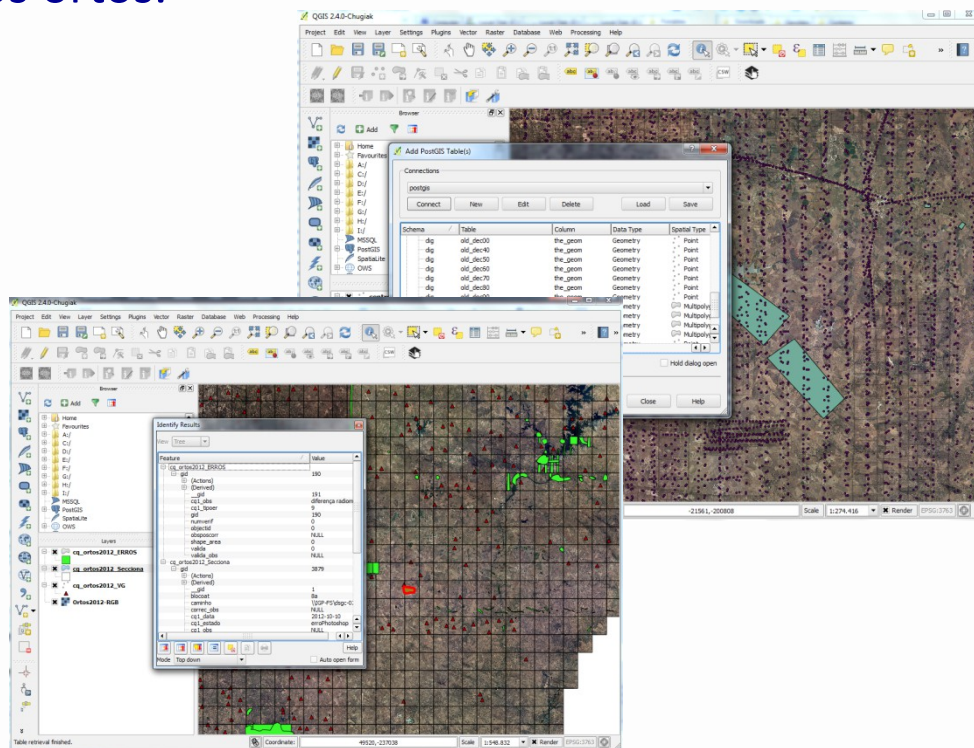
QGIS 2.4.0-Chugiak

Project Edit View Layer Settings Plugins Vector Raster Database Web Processing Help

Browser

Add

Home
Favourites
A:/
C:/
D:/
E:/
F:/
G:/
H:/
I:/
MSSQL
PostGIS
SpatiaLite
OWS

Add PostGIS Table(s)

Connections

postgis

Connect New Edit Delete Load Save

| Schema | Table | Column | Data Type | Spatial Type |
|---|---|---|---|---|
| dig | old_dec00 | the_geom | Geometry | Point |
| dig | old_dec40 | the_geom | Geometry | Point |
| dig | old_dec50 | the_geom | Geometry | Point |
| dig | old_dec60 | the_geom | Geometry | Point |
| dig | old_dec70 | the_geom | Geometry | Point |
| dig | old_dec80 | the_geom | Geometry | Point |
| | | | metry | Point |
| | | | metry | Multipoly |
| | | | metry | Multipoly |
| | | | metry | Multipoly |

Hold dialog open

Close Help

-21561,-200808 Scale 1:274.416 Render EPSG:3763

QGIS 2.4.0-Chugiak

Project Edit View Layer Settings Plugins Vector Raster Database Web Processing Help

Browser

Add

Home
Favourites
A:/
C:/
D:/
E:/
F:/
G:/
H:/
I:/
MSSQL
PostGIS
SpatiaLite
OWS

Layers

cq_ortos2012_ERROS
cq_ortos2012_Secciona
cq_ortos2012_VG
Ortos2012-RGB

Identify Results

View Tree

| Feature | Value |
|---|---|
| cq_ortos2012_ERROS | |
| gid | 190 |
| (Actions) | |
| (Derived) | |
| __gid | 191 |
| cq1_obs | diferença radiom |
| cq1_tipoer | 9 |
| gid | 190 |
| numverif | 0 |
| objectid | 0 |
| obsposcorr | NULL |
| shape_area | 0 |
| valida | 0 |
| valida_obs | NULL |
| cq_ortos2012_Secciona | |
| gid | 3879 |
| (Actions) | |
| (Derived) | |
| __gid | 1 |
| blocoat | 8a |
| caminho | \\IGP-FS\dsgc-0: |
| correc_obs | NULL |
| cq1_data | 2012-10-10 |
| cq1_estado | erroPhotoshop |
| cq1_obs | NULL |

Help

Mode Top down Auto open form

Table retrieval finished. Coordinate: 49520,-237038 Scale 1:548.832 Render EPSG:3763